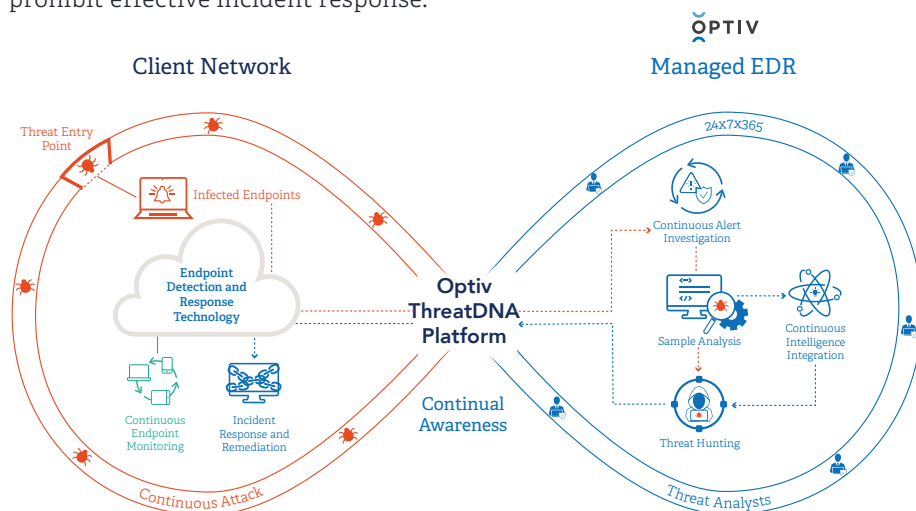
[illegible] effective incident response.

OPTIV

Client Network

Managed EDR

Threat Entry Point

24X7X365

Infected Endpoints

Continuous Alert Investigation

Endpoint Detection and Response Technology

Optiv ThreatDNA Platform

Sample Analysis

Continuous Intelligence Integration

Continuous Endpoint Monitoring

Incident Response and Remediation

Continual Awareness

Threat Hunting

Continuous Attack

Threat Analysts